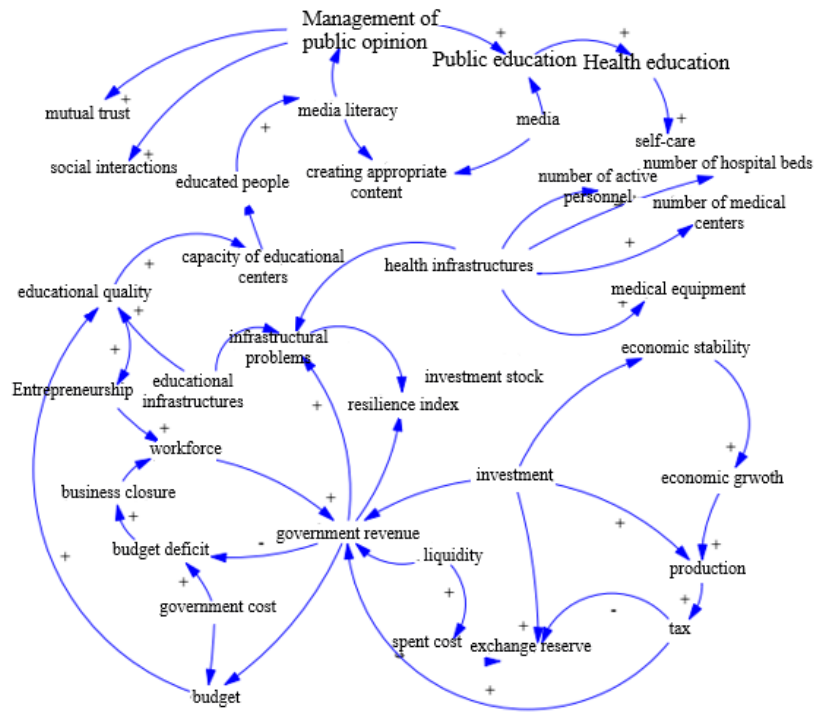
Management of public opinion
+
Public education
+
Health education
mutual trust
+
media literacy
media
+
+
self-care
social interactions
+
educated people
creating appropriate content
number of active personnel
number of hospital beds
number of medical centers
+
capacity of educational centers
+
educational quality
health infrastructures
+
medical equipment
+
+
infrastructural problems
+
economic stability
Entrepreneurship
educational infrastructures
investment stock
resilience index
+
+
workforce
+
investment
economic grwoth
business closure
+
+
+
budget deficit
-
government revenue
liquidity
+
production
+
+
government cost
+
-
tax
+
spent cost
+
exchange reserve
+
budget
+